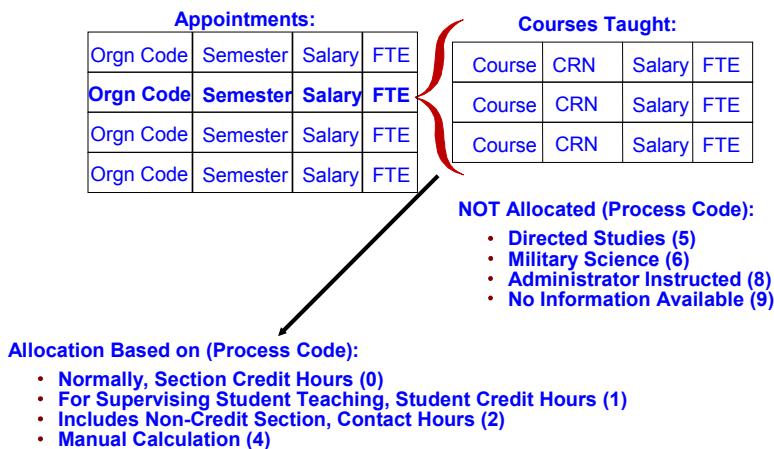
Appointments:

| Orgn Code | Semester | Salary | FTE |
|---|---|---|---|
| **Orgn Code** | **Semester** | **Salary** | **FTE** |
| Orgn Code | Semester | Salary | FTE |
| Orgn Code | Semester | Salary | FTE |

Courses Taught:

| Course | CRN | Salary | FTE |
|---|---|---|---|
| Course | CRN | Salary | FTE |
| Course | CRN | Salary | FTE |

NOT Allocated (Process Code):
• Directed Studies (5)
• Military Science (6)
• Administrator Instructed (8)
• No Information Available (9)

Allocation Based on (Process Code):
• Normally, Section Credit Hours (0)
• For Supervising Student Teaching, Student Credit Hours (1)
• Includes Non-Credit Section, Contact Hours (2)
• Manual Calculation (4)